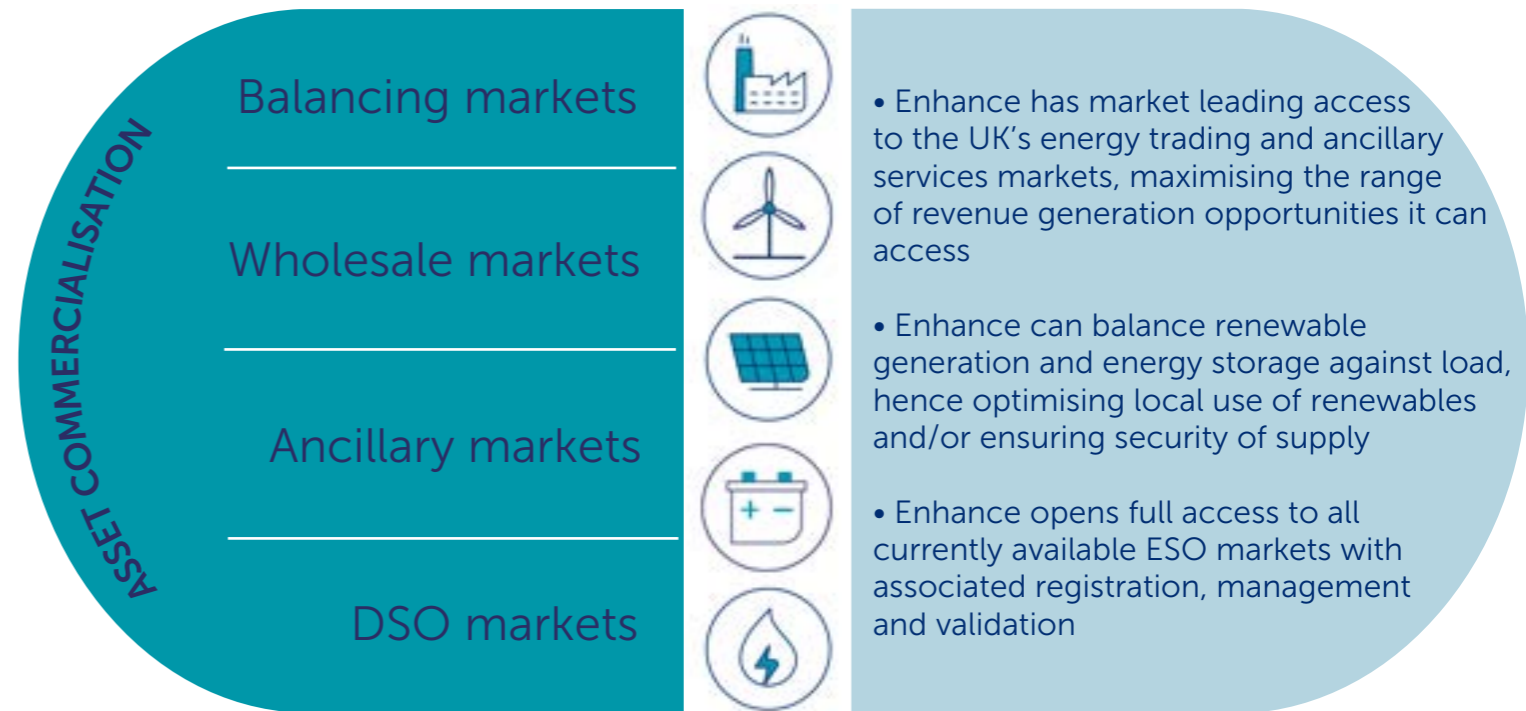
ASSET COMMERCIALISATION

Balancing markets

Wholesale markets

Ancillary markets

DSO markets

+ −

• Enhance has market leading access to the UK's energy trading and ancillary services markets, maximising the range of revenue generation opportunities it can access

• Enhance can balance renewable generation and energy storage against load, hence optimising local use of renewables and/or ensuring security of supply

• Enhance opens full access to all currently available ESO markets with associated registration, management and validation